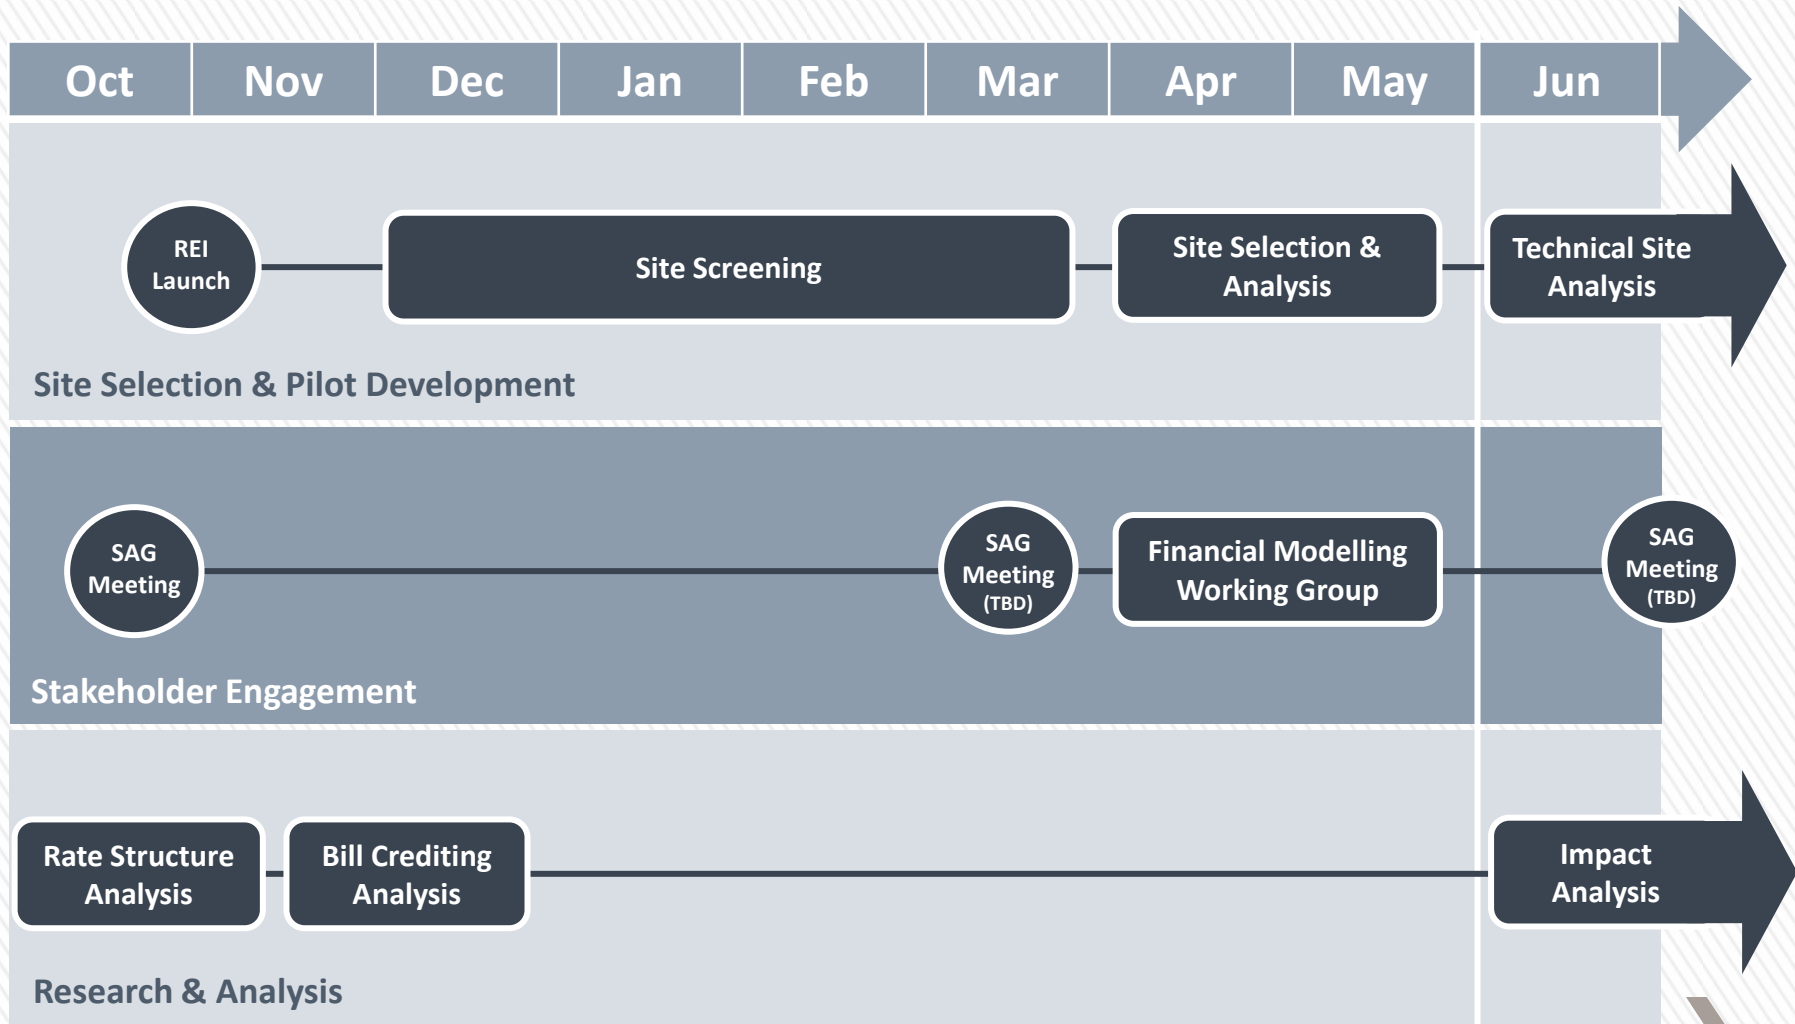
| Oct | Nov | Dec | Jan | Feb | Mar | Apr | May | Jun |
|---|---|---|---|---|---|---|---|---|

REI Launch

Site Screening

Site Selection & Analysis

Technical Site Analysis

Site Selection & Pilot Development

SAG Meeting

SAG Meeting (TBD)

Financial Modelling Working Group

SAG Meeting (TBD)

Stakeholder Engagement

Rate Structure Analysis

Bill Crediting Analysis

Impact Analysis

Research & Analysis